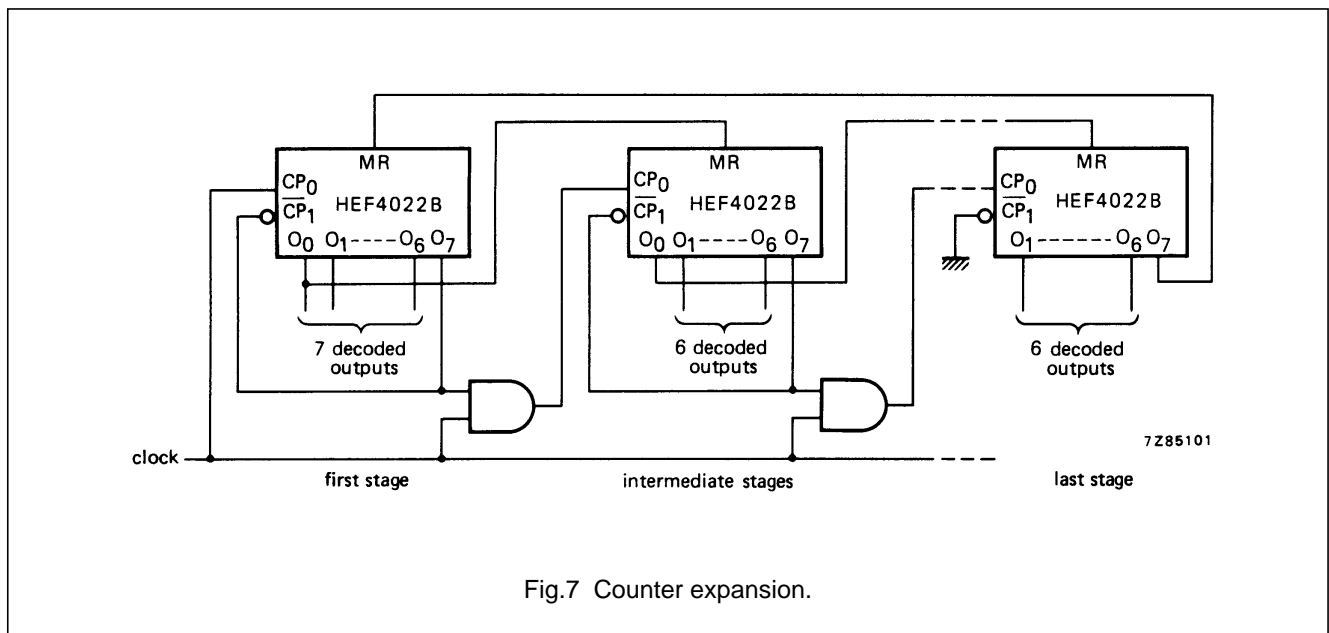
MR
$CP_0$
$\overline{CP}_1$
HEF4022B
$O_0$ $O_1$----$O_6$ $O_7$

7 decoded outputs

MR
$CP_0$
$\overline{CP}_1$
HEF4022B
$O_0$ $O_1$----$O_6$ $O_7$

6 decoded outputs

MR
$CP_0$
$\overline{CP}_1$
HEF4022B
$O_1$------$O_6$ $O_7$

6 decoded outputs

7Z85101

clock

first stage

intermediate stages

last stage

Fig.7 Counter expansion.